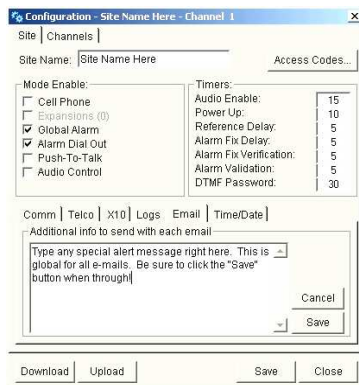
Configuration - Site Name Here - Channel 1

Site | Channels

Site Name: Site Name Here

Access Codes...

Mode Enable:
Cell Phone
Expansions (0)
Global Alarm
Alarm Dial Out
Push-To-Talk
Audio Control

Timers:
| | |
|---|---|
| Audio Enable: | 15 |
| Power Up: | 10 |
| Reference Delay: | 5 |
| Alarm Fix Delay: | 5 |
| Alarm Fix Verification: | 5 |
| Alarm Validation: | 5 |
| DTMF Password: | 30 |

Comm | Telco | X10 | Logs | Email | Time/Date

Additional info to send with each email

Type any special alert message right here. This is global for all e-mails. Be sure to click the "Save" button when through!

Cancel

Save

Download Upload Save Close